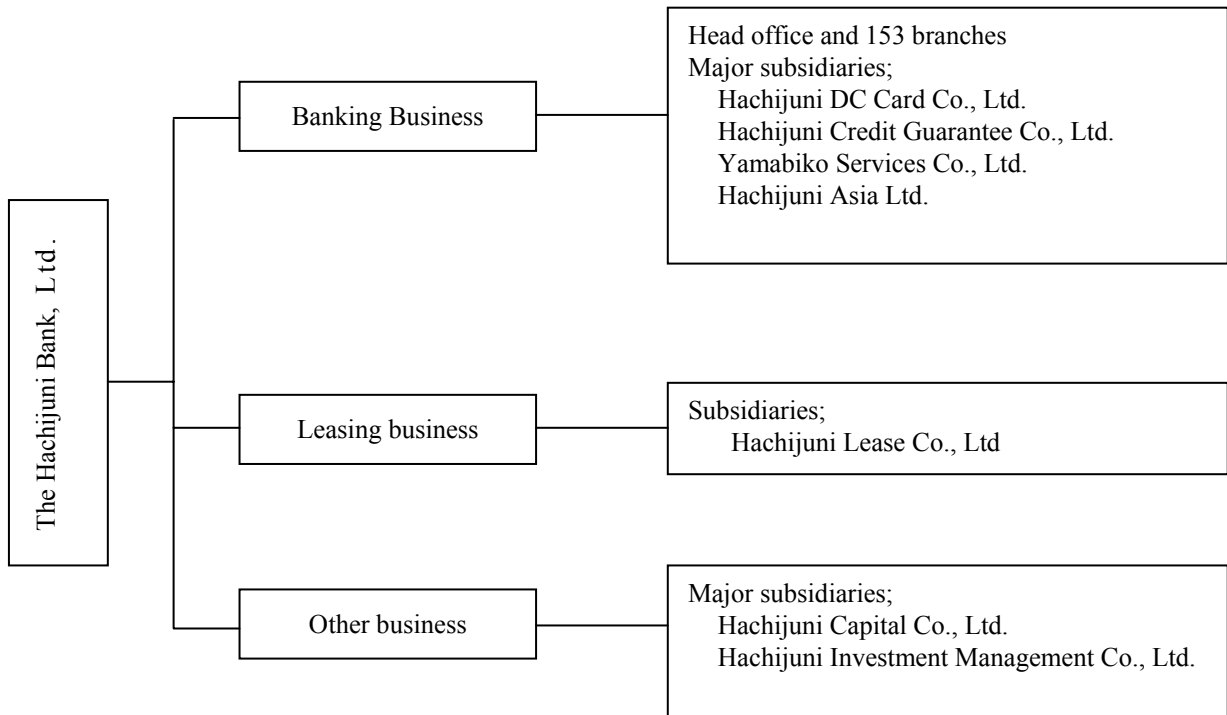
The Hachijuni Bank, Ltd.

Banking Business

Head office and 153 branches
Major subsidiaries;
Hachijuni DC Card Co., Ltd.
Hachijuni Credit Guarantee Co., Ltd.
Yamabiko Services Co., Ltd.
Hachijuni Asia Ltd.

Leasing business

Subsidiaries;
Hachijuni Lease Co., Ltd

Other business

Major subsidiaries;
Hachijuni Capital Co., Ltd.
Hachijuni Investment Management Co., Ltd.